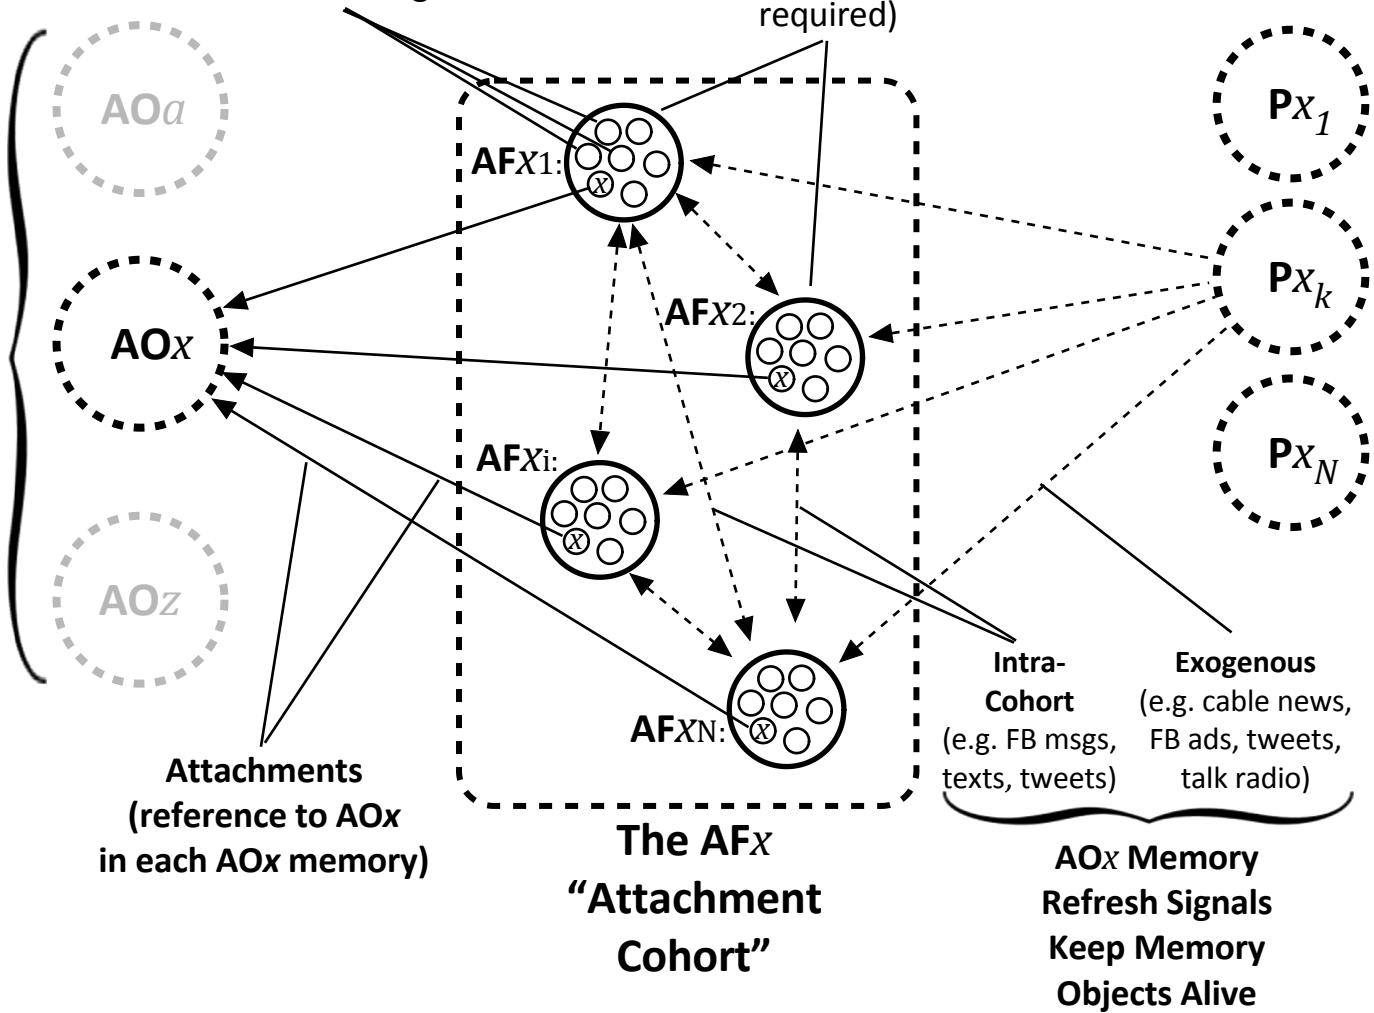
required)

AO$a$

AO$x$

AO$z$

AF$x$1:

AF$x$2:

AF$x$i:

AF$x$N:

$x$

P$x_1$

P$x_k$

P$x_N$

Attachments (reference to AO$x$ in each AO$x$ memory)

The AF$x$ "Attachment Cohort"

Intra-Cohort (e.g. FB msgs, texts, tweets)

Exogenous (e.g. cable news, FB ads, tweets, talk radio)

AO$x$ Memory Refresh Signals Keep Memory Objects Alive